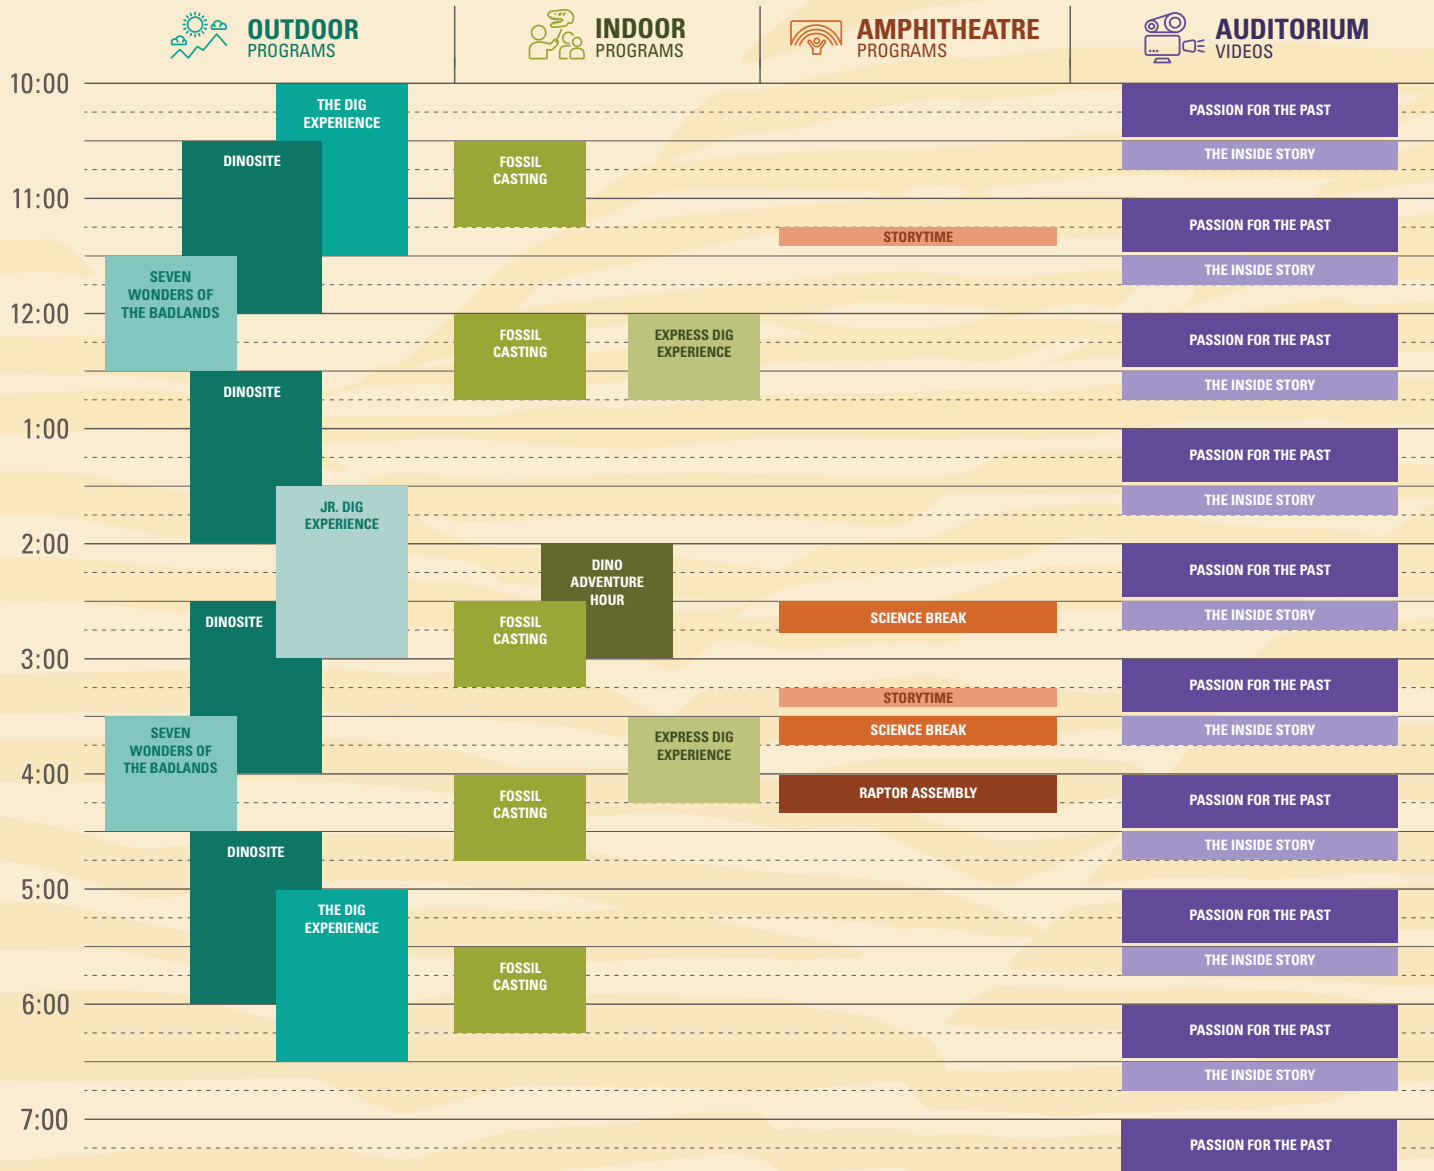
OUTDOOR PROGRAMS

INDOOR PROGRAMS

AMPHITHEATRE PROGRAMS

AUDITORIUM VIDEOS

10:00

THE DIG EXPERIENCE

PASSION FOR THE PAST

DINOSITE

FOSSIL CASTING

THE INSIDE STORY

11:00

PASSION FOR THE PAST

STORYTIME

SEVEN WONDERS OF THE BADLANDS

THE INSIDE STORY

12:00

FOSSIL CASTING

EXPRESS DIG EXPERIENCE

PASSION FOR THE PAST

DINOSITE

THE INSIDE STORY

1:00

PASSION FOR THE PAST

JR. DIG EXPERIENCE

THE INSIDE STORY

2:00

DINO ADVENTURE HOUR

PASSION FOR THE PAST

DINOSITE

FOSSIL CASTING

SCIENCE BREAK

THE INSIDE STORY

3:00

PASSION FOR THE PAST

STORYTIME

SEVEN WONDERS OF THE BADLANDS

EXPRESS DIG EXPERIENCE

SCIENCE BREAK

THE INSIDE STORY

4:00

FOSSIL CASTING

RAPTOR ASSEMBLY

PASSION FOR THE PAST

DINOSITE

THE INSIDE STORY

5:00

THE DIG EXPERIENCE

PASSION FOR THE PAST

FOSSIL CASTING

THE INSIDE STORY

6:00

PASSION FOR THE PAST

THE INSIDE STORY

7:00

PASSION FOR THE PAST